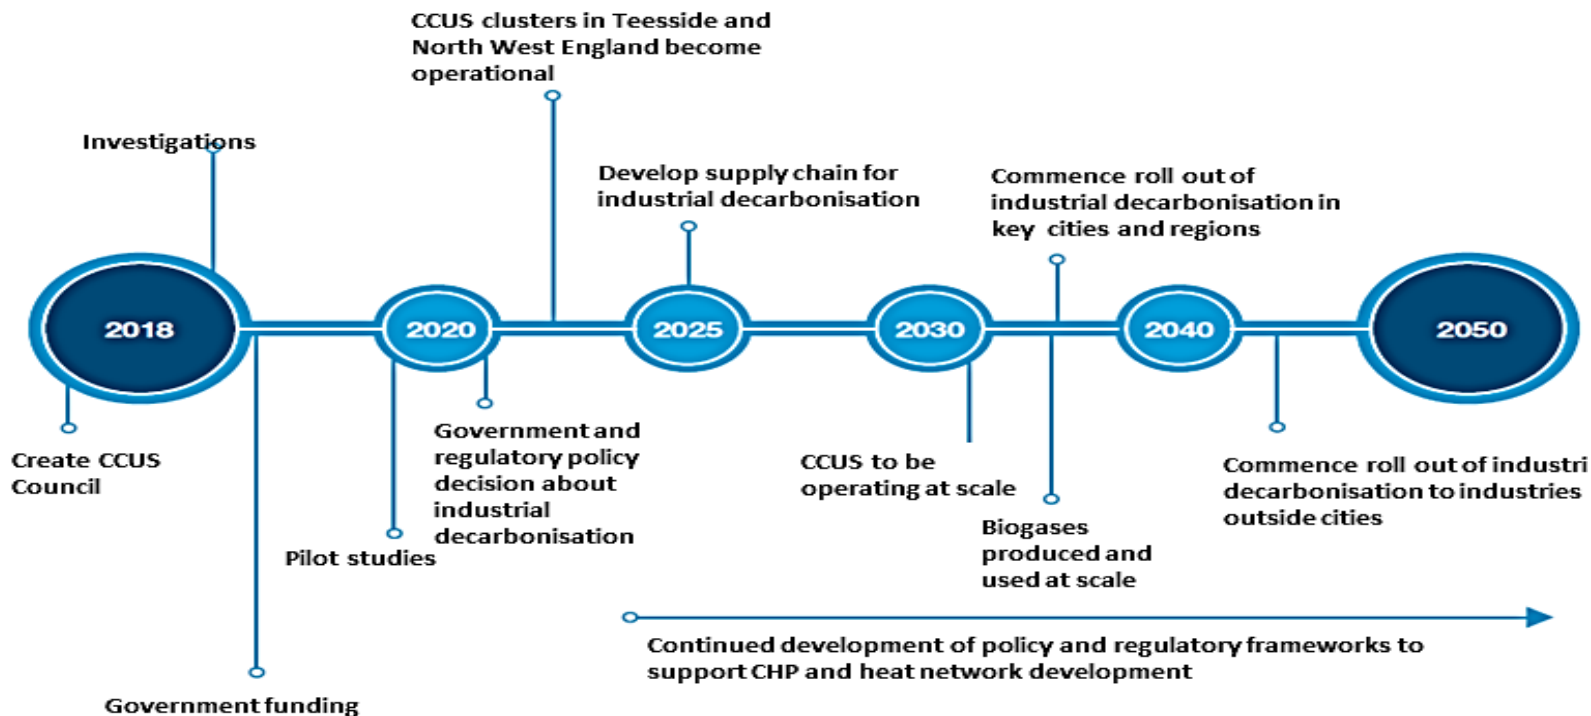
CCUS clusters in Teesside and North West England become operational

Investigations

Develop supply chain for industrial decarbonisation

Commence roll out of industrial decarbonisation in key cities and regions

2018

2020

2025

2030

2040

2050

Create CCUS Council

Government and regulatory policy decision about industrial decarbonisation

CCUS to be operating at scale

Commence roll out of industri decarbonisation to industries outside cities

Pilot studies

Biogases produced and used at scale

Continued development of policy and regulatory frameworks to support CHP and heat network development

Government funding